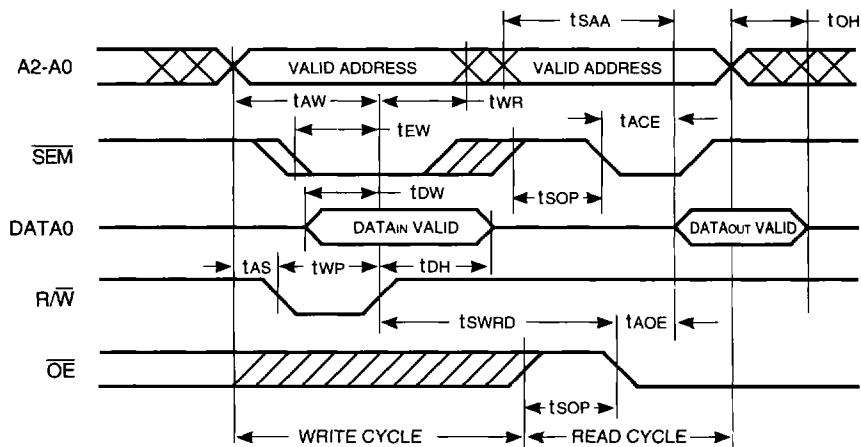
tSAA

tOH

A2-A0

VALID ADDRESS

VALID ADDRESS

tAW

tWR

tEW

tACE

$\overline{SEM}$

tDW

tSOP

DATA0

DATAIN VALID

DATAOUT VALID

tAS

tWP

tDH

$R/\overline{W}$

tSWRD

tAOE

$\overline{OE}$

tSOP

WRITE CYCLE

READ CYCLE